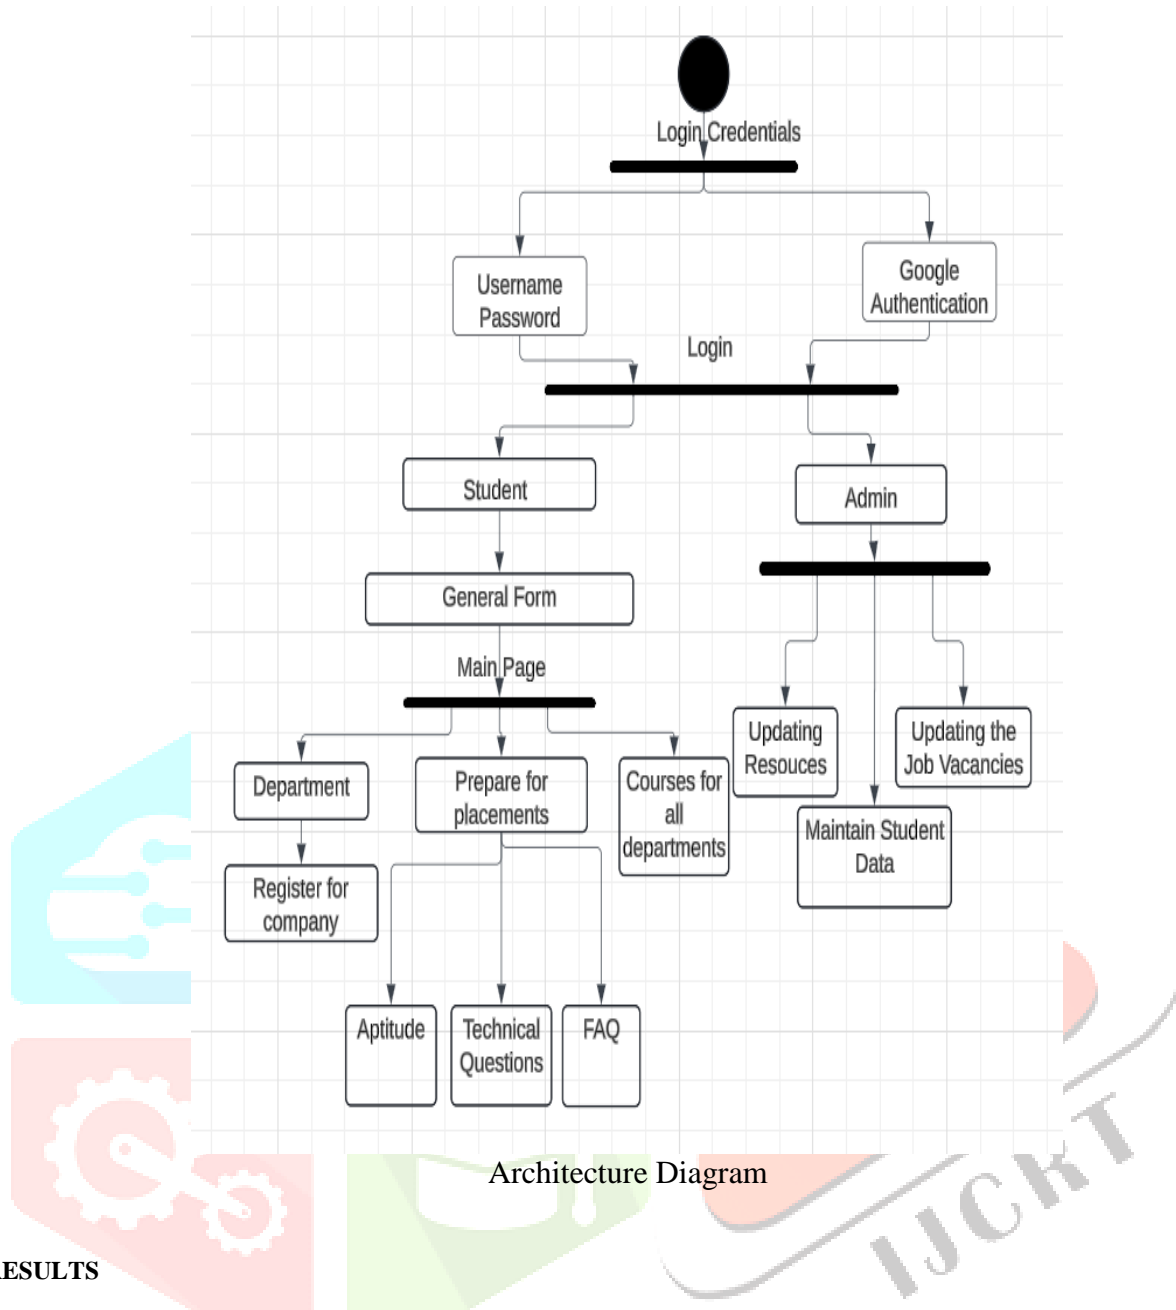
Login Credentials

Username Password

Google Authentication

Login

Student

Admin

General Form

Main Page

Updating Resouces

Updating the Job Vacancies

Department

Prepare for placements

Courses for all departments

Maintain Student Data

Register for company

Aptitude

Technical Questions

FAQ

Architecture Diagram

ESULTS

IJCRT